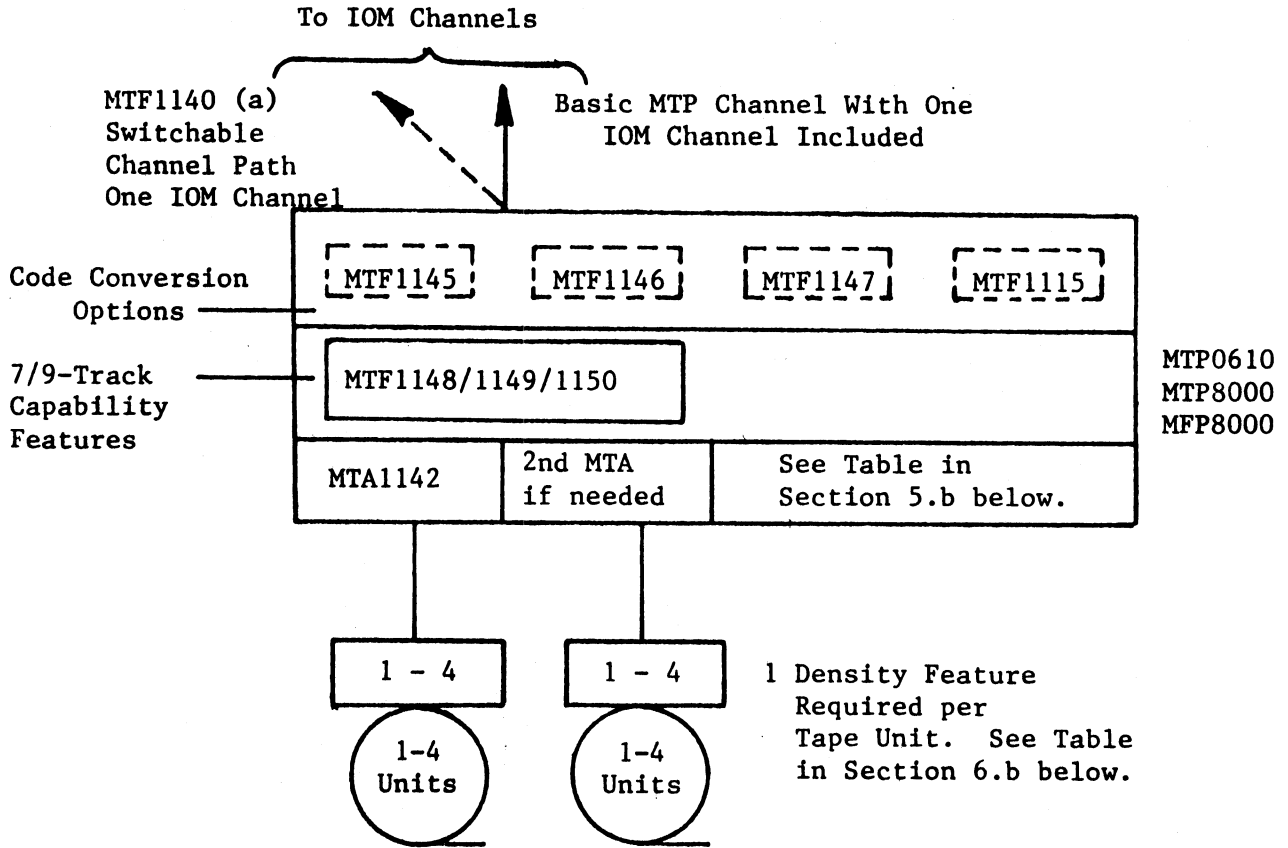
To IOM Channels

MTF1140 (a) Switchable Channel Path One IOM Channel

Basic MTP Channel With One IOM Channel Included

Code Conversion Options

MTF1145

MTF1146

MTF1147

MTF1115

7/9-Track Capability Features

MTF1148/1149/1150

MTP0610
MTP8000
MFP8000

MTA1142

2nd MTA if needed

See Table in Section 5.b below.

1 - 4

1 - 4

1 Density Feature Required per Tape Unit. See Table in Section 6.b below.

1-4 Units

1-4 Units